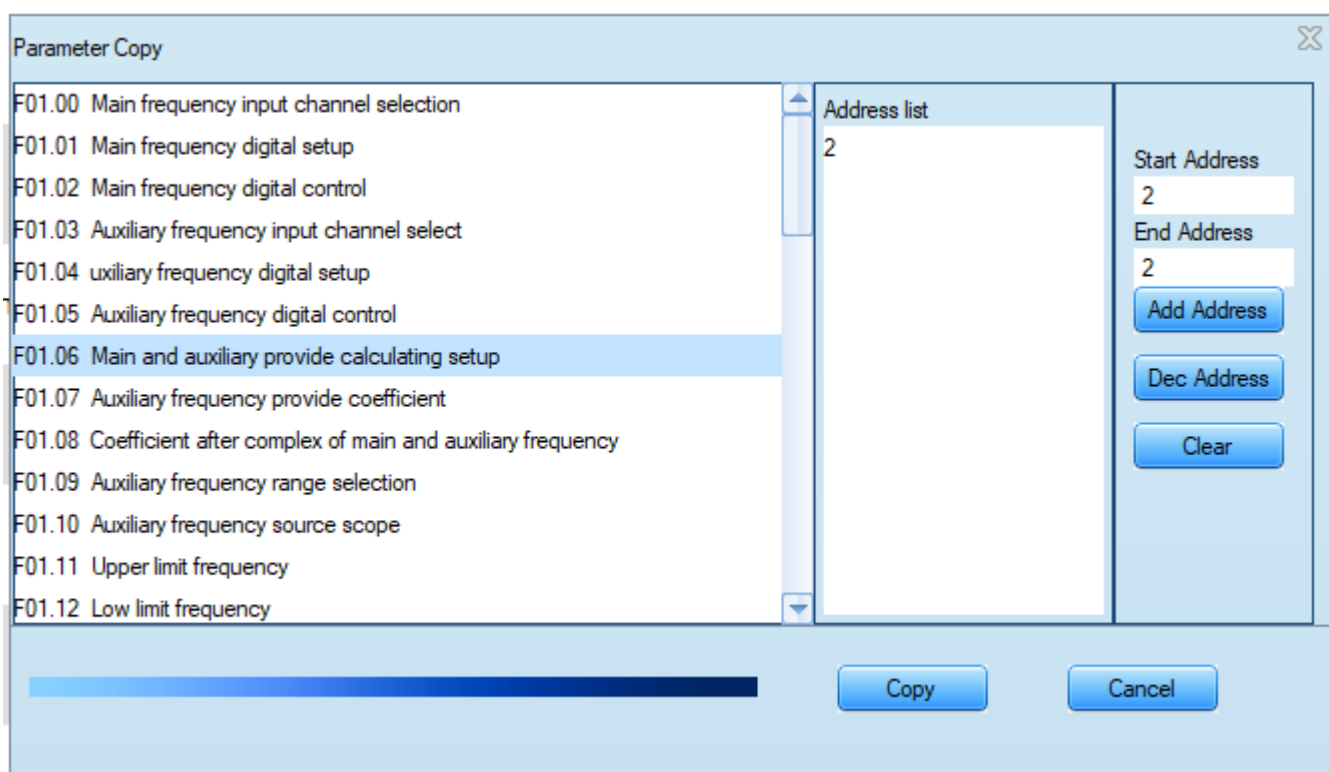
Parameter Copy

F01.00 Main frequency input channel selection
F01.01 Main frequency digital setup
F01.02 Main frequency digital control
F01.03 Auxiliary frequency input channel select
F01.04 uxiliary frequency digital setup
F01.05 Auxiliary frequency digital control
F01.06 Main and auxiliary provide calculating setup
F01.07 Auxiliary frequency provide coefficient
F01.08 Coefficient after complex of main and auxiliary frequency
F01.09 Auxiliary frequency range selection
F01.10 Auxiliary frequency source scope
F01.11 Upper limit frequency
F01.12 Low limit frequency

Address list
2

Start Address
2
End Address
2
Add Address
Dec Address
Clear

Copy
Cancel